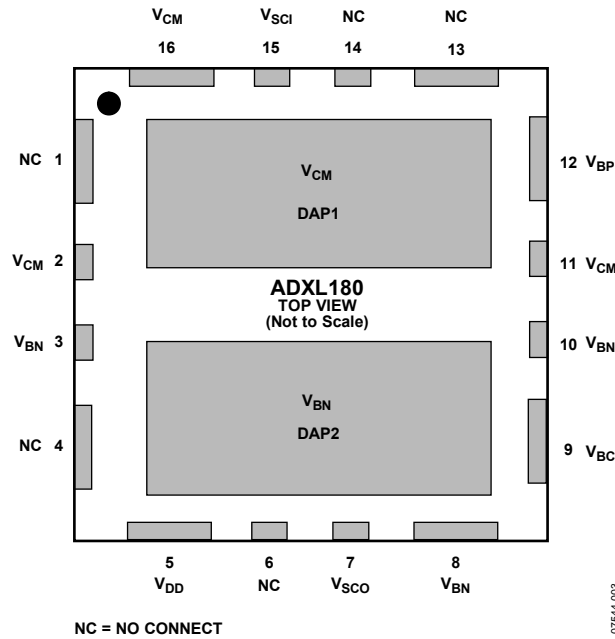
$V_{CM}$ $V_{SCI}$ NC NC

16 15 14 13

NC 1

$V_{CM}$ 2

$V_{BN}$ 3

NC 4

$V_{CM}$

DAP1

ADXL180
TOP VIEW
(Not to Scale)

$V_{BN}$

DAP2

12 $V_{BP}$

11 $V_{CM}$

10 $V_{BN}$

9 $V_{BC}$

5 6 7 8

$V_{DD}$ NC $V_{SCO}$ $V_{BN}$

NC = NO CONNECT

07544-002